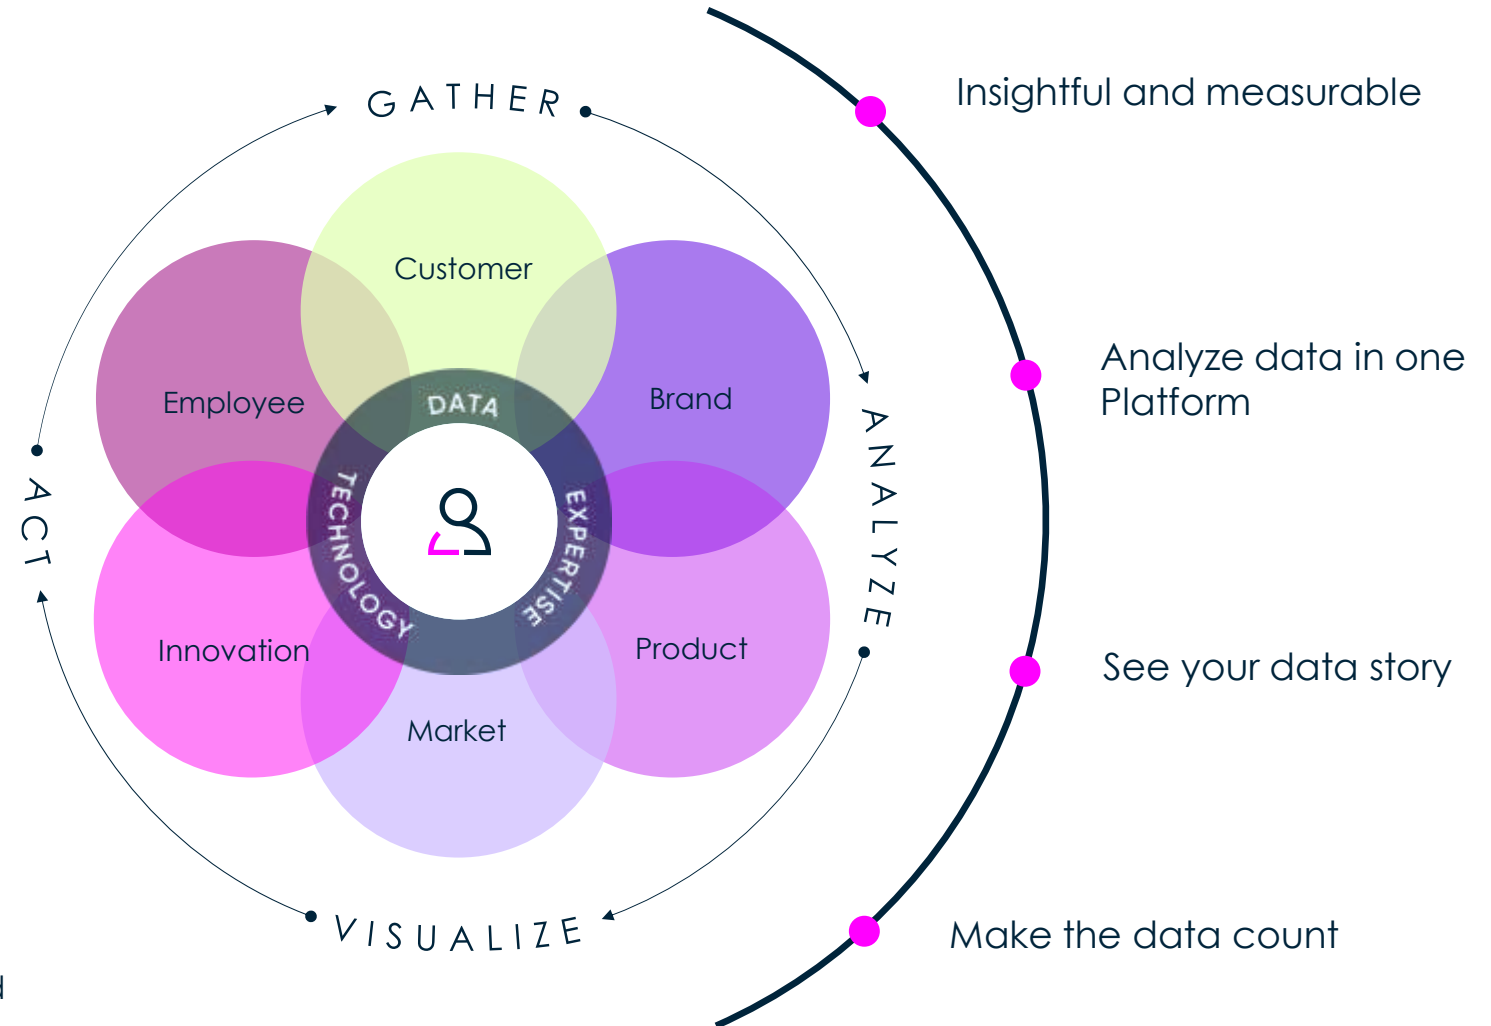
GATHER

Customer

Employee

Brand

DATA

TECHNOLOGY

EXPERTISE

Innovation

Product

Market

ANALYZE

VISUALIZE

ACT

Insightful and measurable

Analyze data in one Platform

See your data story

Make the data count